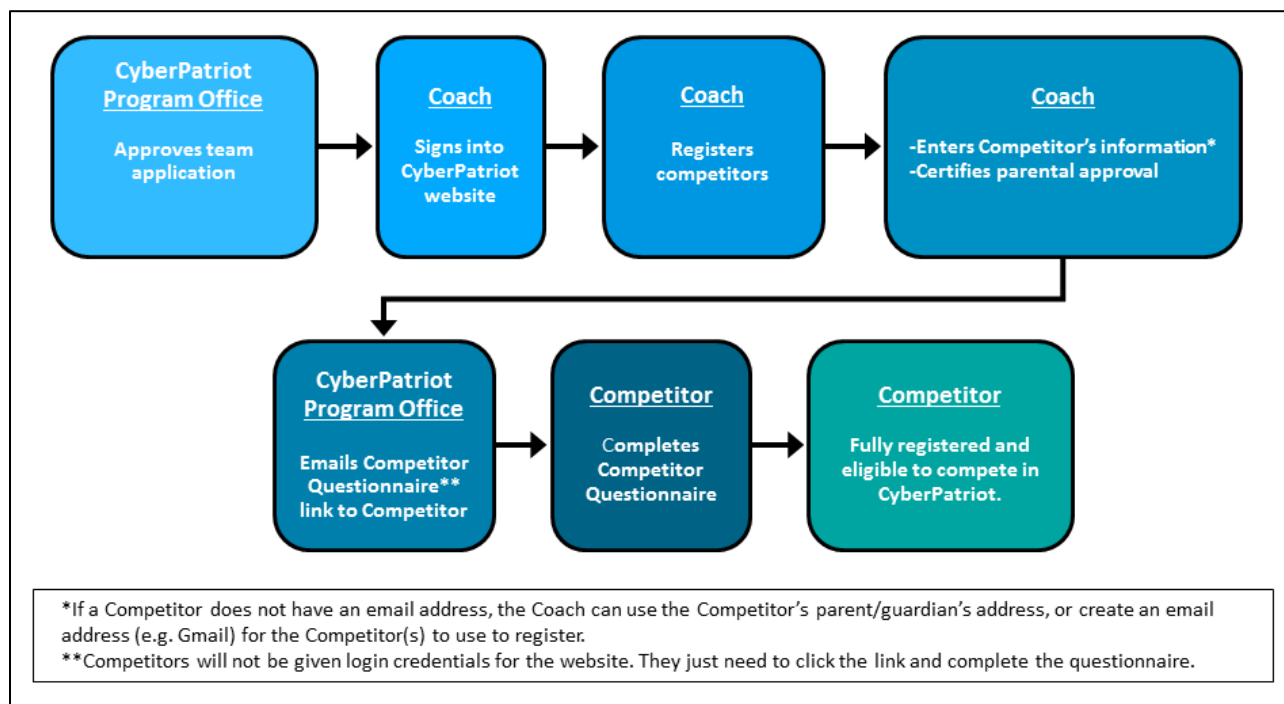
CyberPatriot Program Office

Approves team application

Coach

Signs into CyberPatriot website

Coach

Registers competitors

Coach

-Enters Competitor's information*
-Certifies parental approval

CyberPatriot Program Office

Emails Competitor Questionnaire** link to Competitor

Competitor

Completes Competitor Questionnaire

Competitor

Fully registered and eligible to compete in CyberPatriot.

*If a Competitor does not have an email address, the Coach can use the Competitor's parent/guardian's address, or create an email address (e.g. Gmail) for the Competitor(s) to use to register.
**Competitors will not be given login credentials for the website. They just need to click the link and complete the questionnaire.